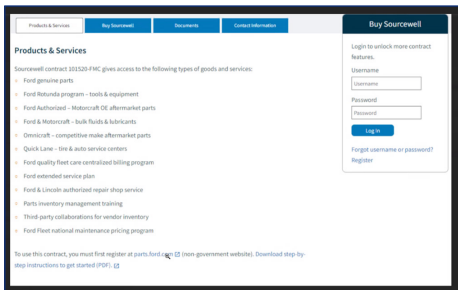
Products & Services | Buy Sourcewell | Documents | Contact information

Products & Services

Sourcewell contract 101520-FMC gives access to the following types of goods and services:

Ford genuine parts
Ford Rotunda program – tools & equipment
Ford Authorized – Motorcraft OE aftermarket parts
Ford & Motorcraft – bulk fluids & lubricants
Omnicraft – competitive make aftermarket parts
Quick Lane – tire & auto service centers
Ford quality fleet care centralized billing program
Ford extended service plan
Ford & Lincoln authorized repair shop service
Parts inventory management training
Third-party collaborations for vendor inventory
Ford Fleet national maintenance pricing program

To use this contract, you must first register at parts.ford.com (non-government website). Download step-by-step instructions to get started (PDF).

Buy Sourcewell

Login to unlock more contract features.

Username
Username

Password
Password

Log in

Forgot username or password?
Register